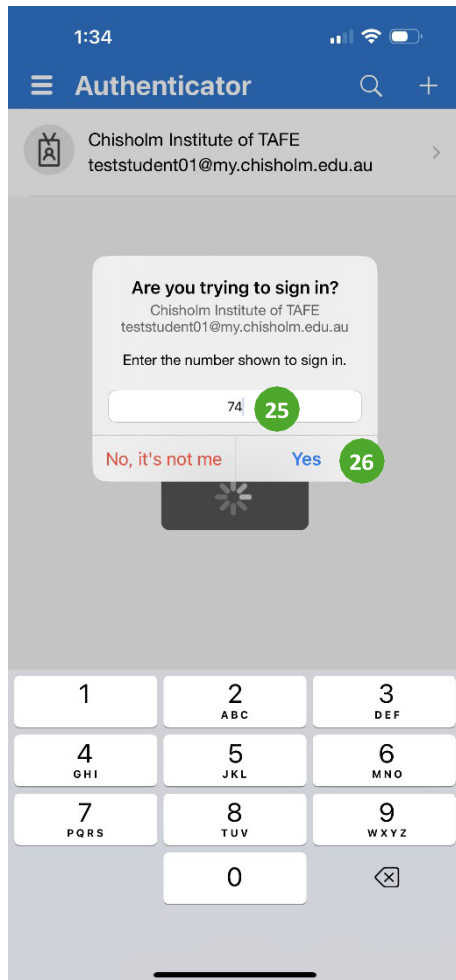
1:34

Authenticator

Chisholm Institute of TAFE
teststudent01@my.chisholm.edu.au

Are you trying to sign in?
Chisholm Institute of TAFE
teststudent01@my.chisholm.edu.au

Enter the number shown to sign in.

74

25

No, it's not me

Yes

26

1

2
ABC

3
DEF

4
GHI

5
JKL

6
MNO

7
PQRS

8
TUV

9
WXYZ

0